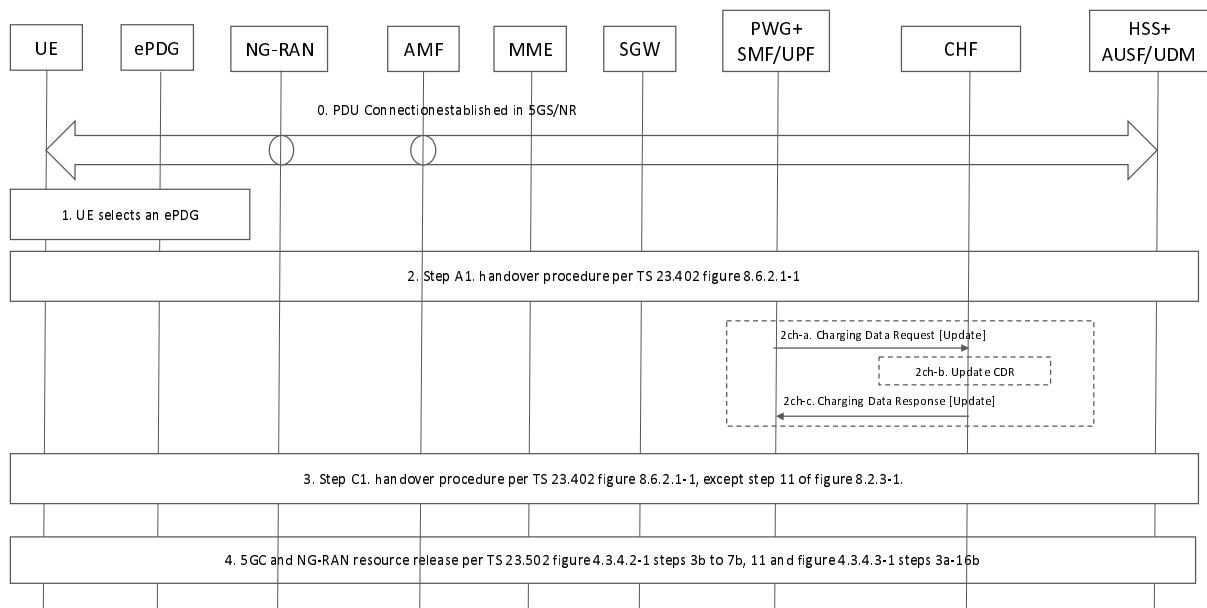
UE

ePDG

NG-RAN

AMF

MME

SGW

PWG+ SMF/UPF

CHF

HSS+ AUSF/UDM

0. PDU Connectionestablished in 5GS/NR

1. UE selects an ePDG

2. Step A1. handover procedure per TS 23.402 figure 8.6.2.1-1

2ch-a. Charging Data Request [Update]

2ch-b. Update CDR

2ch-c. Charging Data Response [Update]

3. Step C1. handover procedure per TS 23.402 figure 8.6.2.1-1, except step 11 of figure 8.2.3-1.

4. 5GC and NG-RAN resource release per TS 23.502 figure 4.3.4.2-1 steps 3b to 7b, 11 and figure 4.3.4.3-1 steps 3a-16b